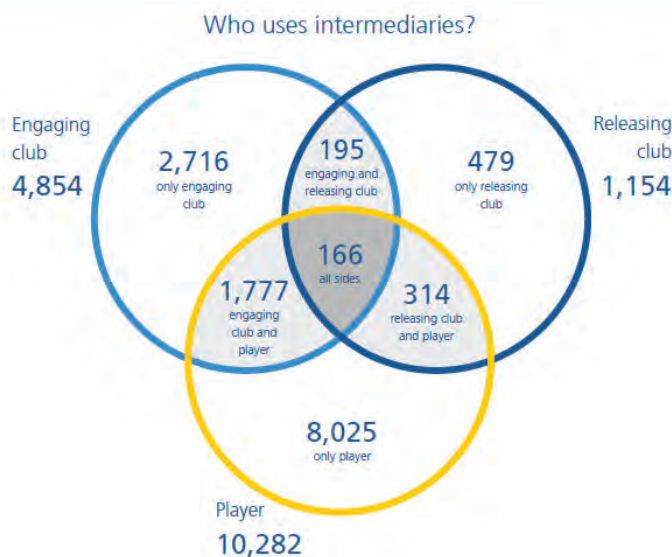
Who uses intermediaries?

Engaging club
4,854

Releasing club
1,154

2,716
only engaging club

195
engaging and releasing club

479
only releasing club

166
all sides

1,777
engaging club and player

314
releasing club and player

8,025
only player

Player
10,282